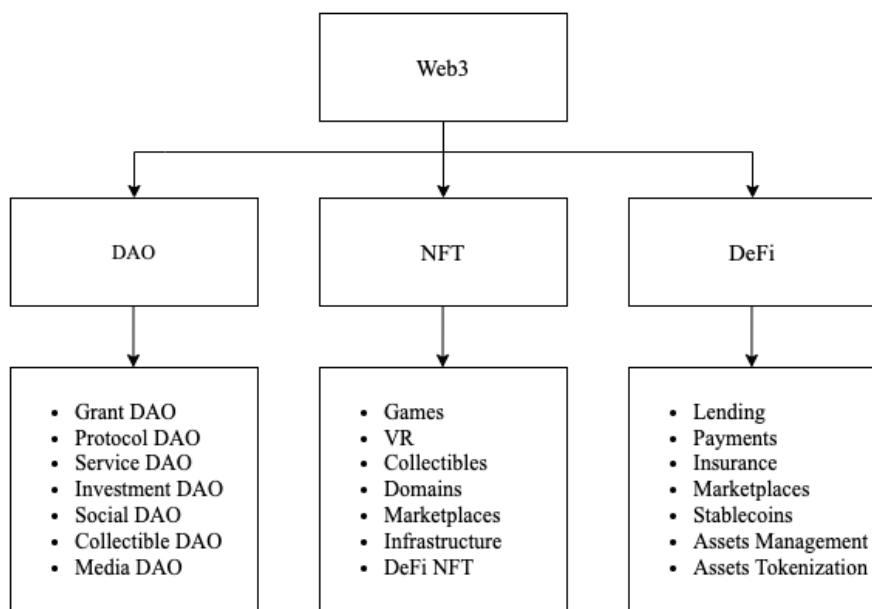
Web3

DAO

NFT

DeFi

- Grant DAO
- Protocol DAO
- Service DAO
- Investment DAO
- Social DAO
- Collectible DAO
- Media DAO

- Games
- VR
- Collectibles
- Domains
- Marketplaces
- Infrastructure
- DeFi NFT

- Lending
- Payments
- Insurance
- Marketplaces
- Stablecoins
- Assets Management
- Assets Tokenization